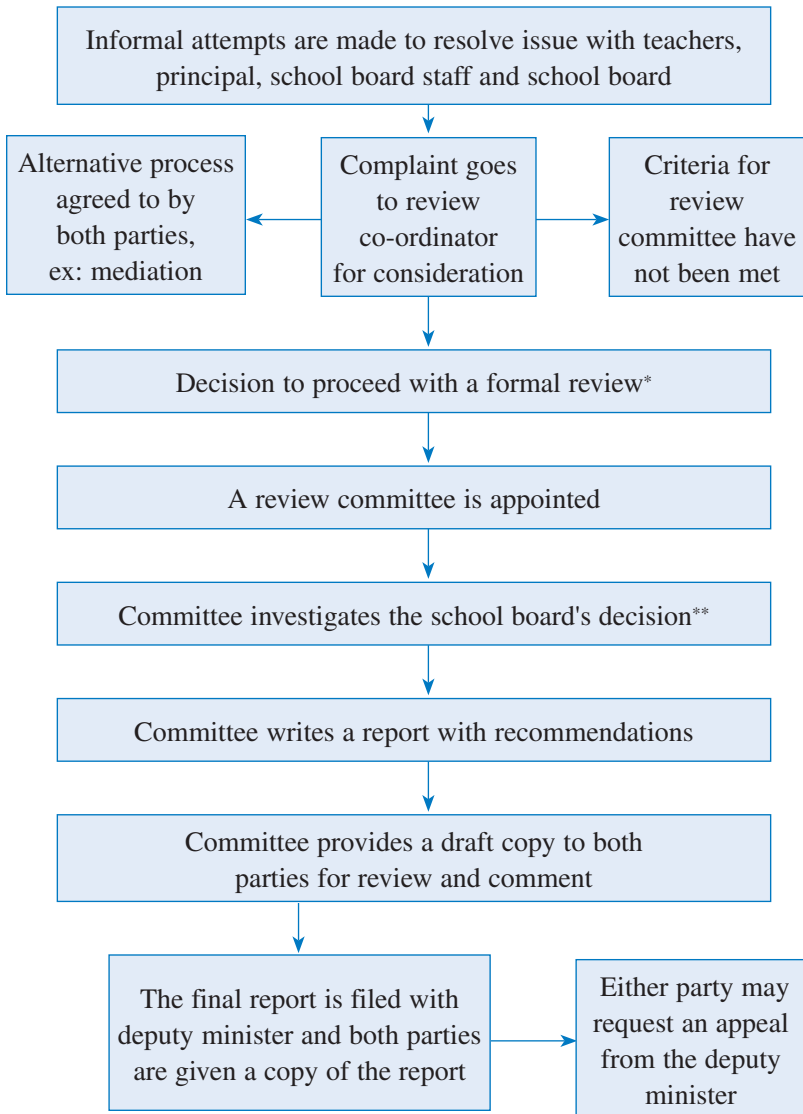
Informal attempts are made to resolve issue with teachers, principal, school board staff and school board

Alternative process agreed to by both parties, ex: mediation

Complaint goes to review co-ordinator for consideration

Criteria for review committee have not been met

Decision to proceed with a formal review*

A review committee is appointed

Committee investigates the school board's decision**

Committee writes a report with recommendations

Committee provides a draft copy to both parties for review and comment

The final report is filed with deputy minister and both parties are given a copy of the report

Either party may request an appeal from the deputy minister